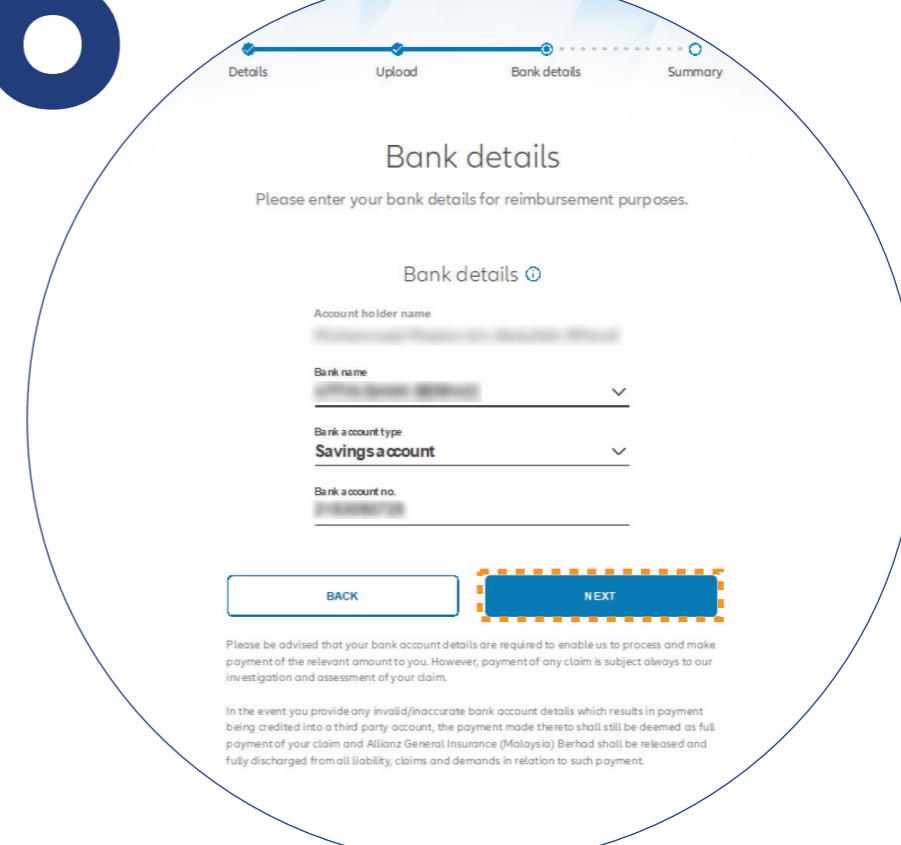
Details

Upload

Bank details

Summary

Bank details

Please enter your bank details for reimbursement purposes.

Bank details

Account holder name

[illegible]

Bank name

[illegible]

Bank account type

Savings account

Bank account no.

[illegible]

BACK

NEXT

Please be advised that your bank account details are required to enable us to process and make payment of the relevant amount to you. However, payment of any claim is subject always to our investigation and assessment of your claim.

In the event you provide any invalid/inaccurate bank account details which results in payment being credited into a third party account, the payment made thereto shall still be deemed as full payment of your claim and Allianz General Insurance (Malaysia) Berhad shall be released and fully discharged from all liability, claims and demands in relation to such payment.